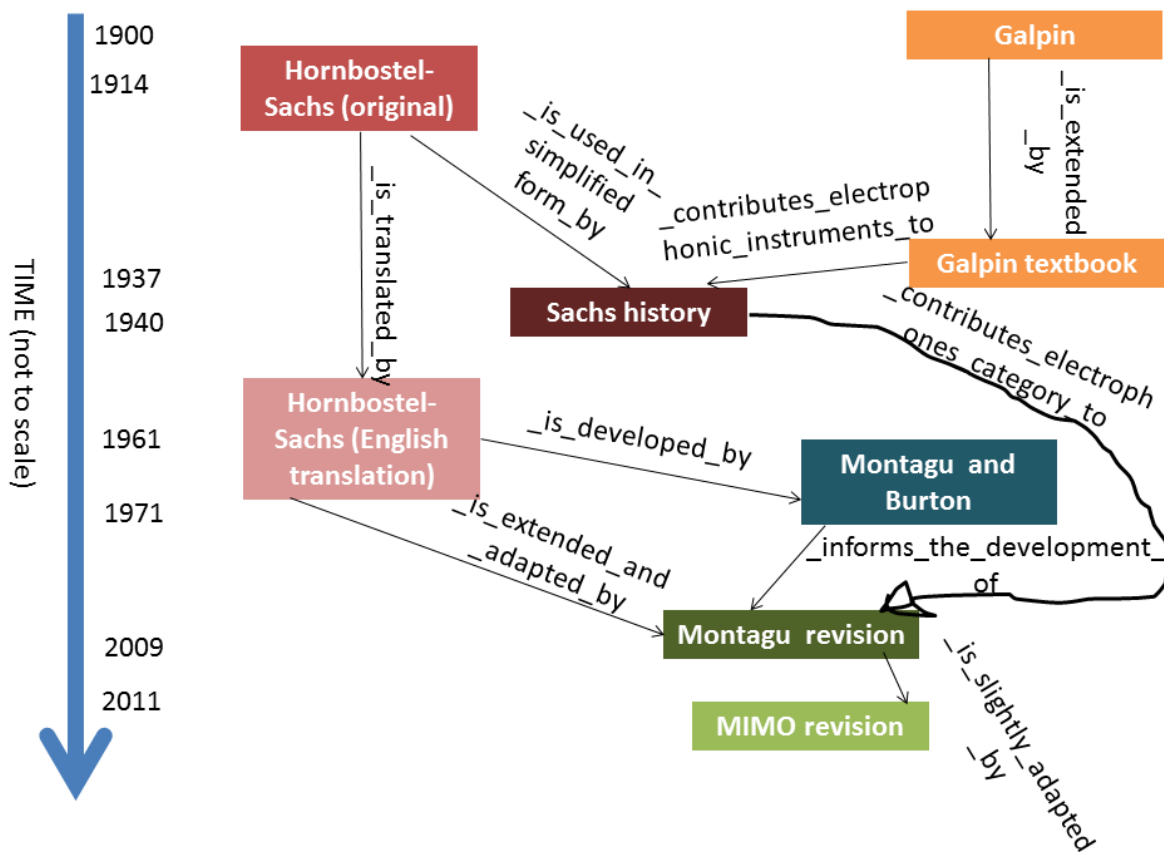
TIME (not to scale)

1900
1914
1937
1940
1961
1971
2009
2011

Galpin

Hornbostel-Sachs (original)

_is_extended_by

_is_used_in_simplified_form_by

_contributes_electrophonic_instruments_to

_is_translated_by

Galpin textbook

Sachs history

_contributes_electrophones_category_to

Hornbostel-Sachs (English translation)

_is_developed_by

Montagu and Burton

_informs_the_development_of

_is_extended_and_adapted_by

Montagu revision

_is_slightly_adapted_by

MIMO revision